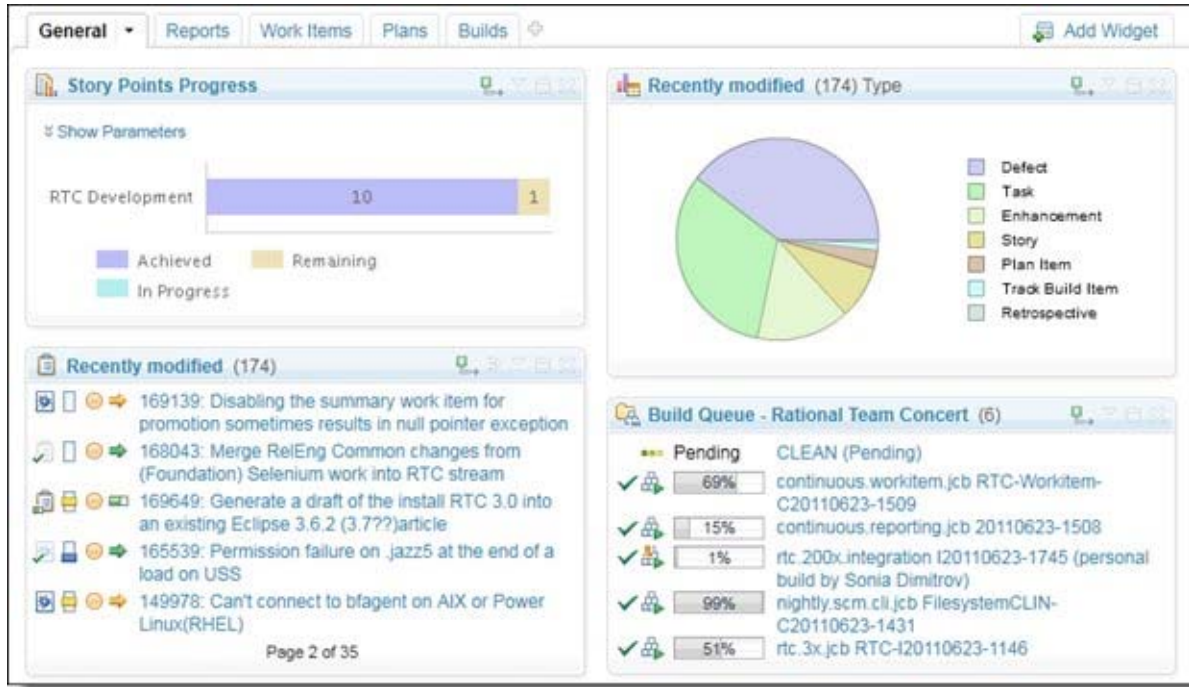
General ▾ | Reports | Work Items | Plans | Builds

Add Widget

Story Points Progress

¥ Show Parameters

RTC Development 10 1

Achieved Remaining
In Progress

Recently modified (174) Type

Defect
Task
Enhancement
Story
Plan Item
Track Build Item
Retrospective

Recently modified (174)

169139: Disabling the summary work item for promotion sometimes results in null pointer exception

168043: Merge RelEng Common changes from (Foundation) Selenium work into RTC stream

169649: Generate a draft of the install RTC 3.0 into an existing Eclipse 3.6.2 (3.7??)article

165539: Permission failure on .jazz5 at the end of a load on USS

149978: Can't connect to bfagent on AIX or Power Linux(RHEL)

Page 2 of 35

Build Queue - Rational Team Concert (6)

Pending CLEAN (Pending)

69% continuous.workitem.jcb RTC-Workitem-C20110623-1509

15% continuous.reporting.jcb 20110623-1508

1% rtc.200x.integration I20110623-1745 (personal build by Sonia Dimitrov)

99% nightly.scm.cli.jcb FilesystemCLIN-C20110623-1431

51% rtc.3x.jcb RTC-I20110623-1146